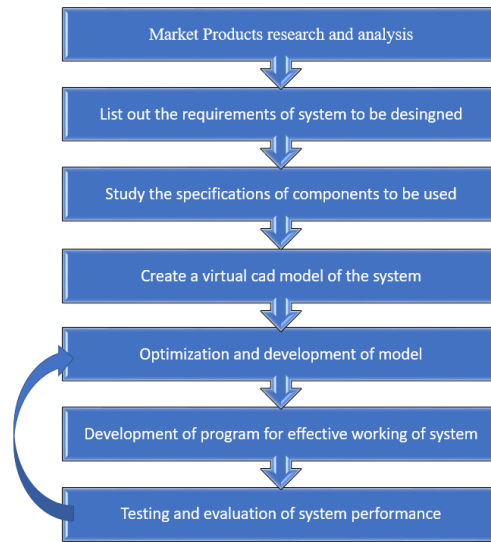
Market Products research and analysis

List out the requirements of system to be desingned

Study the specifications of components to be used

Create a virtual cad model of the system

Optimization and development of model

Development of program for effective working of system

Testing and evaluation of system performance